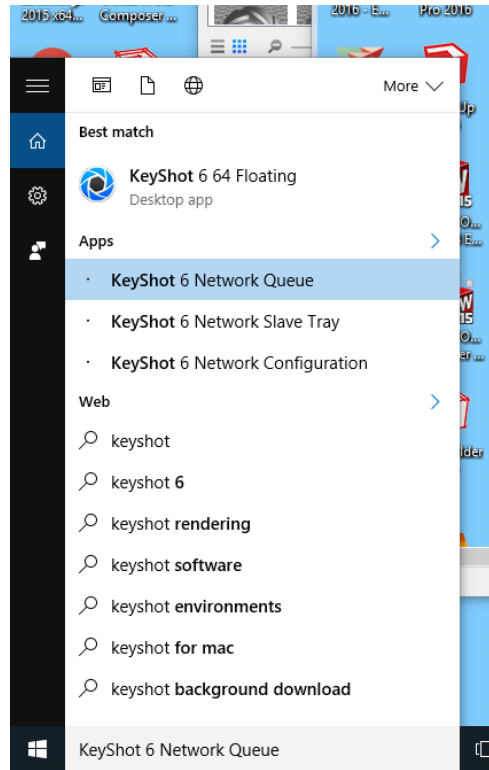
2015 x64... Composer ... 2016 - E... Pro 2016

More

Best match

KeyShot 6 64 Floating
Desktop app

Apps

KeyShot 6 Network Queue

KeyShot 6 Network Slave Tray

KeyShot 6 Network Configuration

Web

keyshot

keyshot 6

keyshot rendering

keyshot software

keyshot environments

keyshot for mac

keyshot background download

KeyShot 6 Network Queue